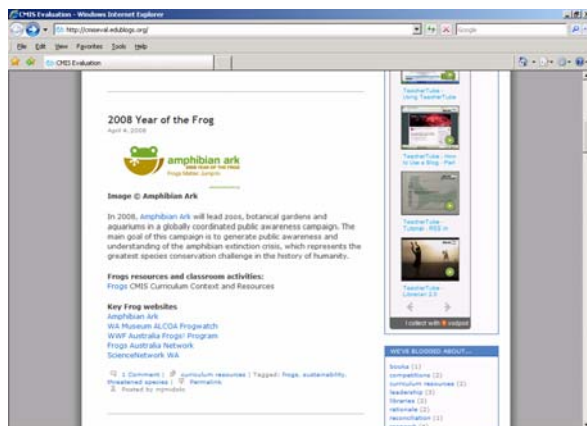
CMIS Evaluation - Windows Internet Explorer

http://cmiseval.edublogs.org/

Google

File Edit View Favorites Tools Help

CMIS Evaluation

2008 Year of the Frog

April 4, 2008

amphibian ark

2008 YEAR OF THE FROG

Frogs Matter. Jump in.

Image © Amphibian Ark

In 2008, Amphibian Ark will lead zoos, botanical gardens and aquariums in a globally coordinated public awareness campaign. The main goal of this campaign is to generate public awareness and understanding of the amphibian extinction crisis, which represents the greatest species conservation challenge in the history of humanity.

Frogs resources and classroom activities:

Frogs CMIS Curriculum Context and Resources

Key Frog websites

Amphibian Ark

WA Museum ALCOA Frogwatch

WWF Australia Frogs! Program

Frogs Australia Network

ScienceNetwork WA

1 Comment | curriculum resources | Tagged: frogs, sustainability, threatened species | Permalink

Posted by mymdolo

TeacherTube - Using TeacherTube

TeacherTube - How to Use a Blog - Part

TeacherTube - Tutorial - RSS in

TeacherTube - Librarian 2.0

I collect with vodpod

WE'VE BLOGGED ABOUT...

books (1)

competitions (2)

curriculum resources (2)

leadership (3)

libraries (2)

rationale (2)

reconciliation (1)

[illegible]